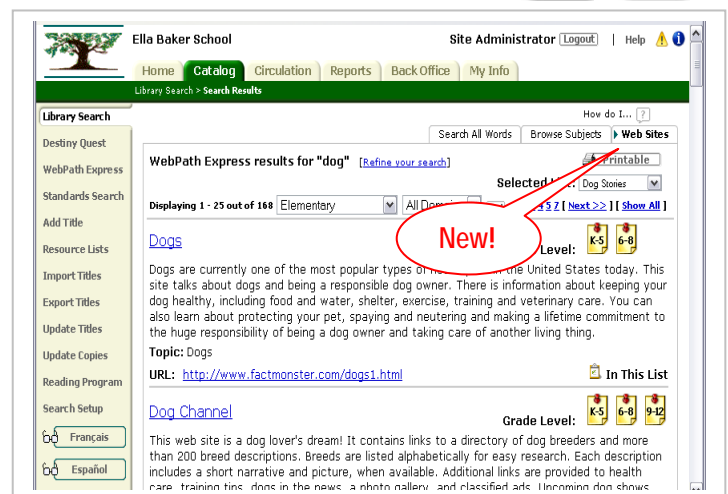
Ella Baker School

Site Administrator Logout | Help

Home Catalog Circulation Reports Back Office My Info

Library Search > Search Results

Library Search
Destiny Quest
WebPath Express
Standards Search
Add Title
Resource Lists
Import Titles
Export Titles
Update Titles
Update Copies
Reading Program
Search Setup
Français
Español

How do I... ?

Search All Words | Browse Subjects | Web Sites

WebPath Express results for "dog" [Refine your search]

Printable

Selected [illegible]: Dog Stories

Displaying 1 - 25 out of 168 Elementary All Doma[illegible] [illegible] 4 5 7 [ Next >> ] [ Show All ]

New!

Dogs

Level: K-5 6-8

Dogs are currently one of the most popular types of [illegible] the United States today. This site talks about dogs and being a responsible dog owner. There is information about keeping your dog healthy, including food and water, shelter, exercise, training and veterinary care. You can also learn about protecting your pet, spaying and neutering and making a lifetime commitment to the huge responsibility of being a dog owner and taking care of another living thing.

Topic: Dogs

URL: http://www.factmonster.com/dogs1.html

In This List

Dog Channel

Grade Level: K-5 6-8 9-12

This web site is a dog lover's dream! It contains links to a directory of dog breeders and more than 200 breed descriptions. Breeds are listed alphabetically for easy research. Each description includes a short narrative and picture, when available. Additional links are provided to health care, training tips, dogs in the news, a photo gallery, and classified ads. Upcoming dog shows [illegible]